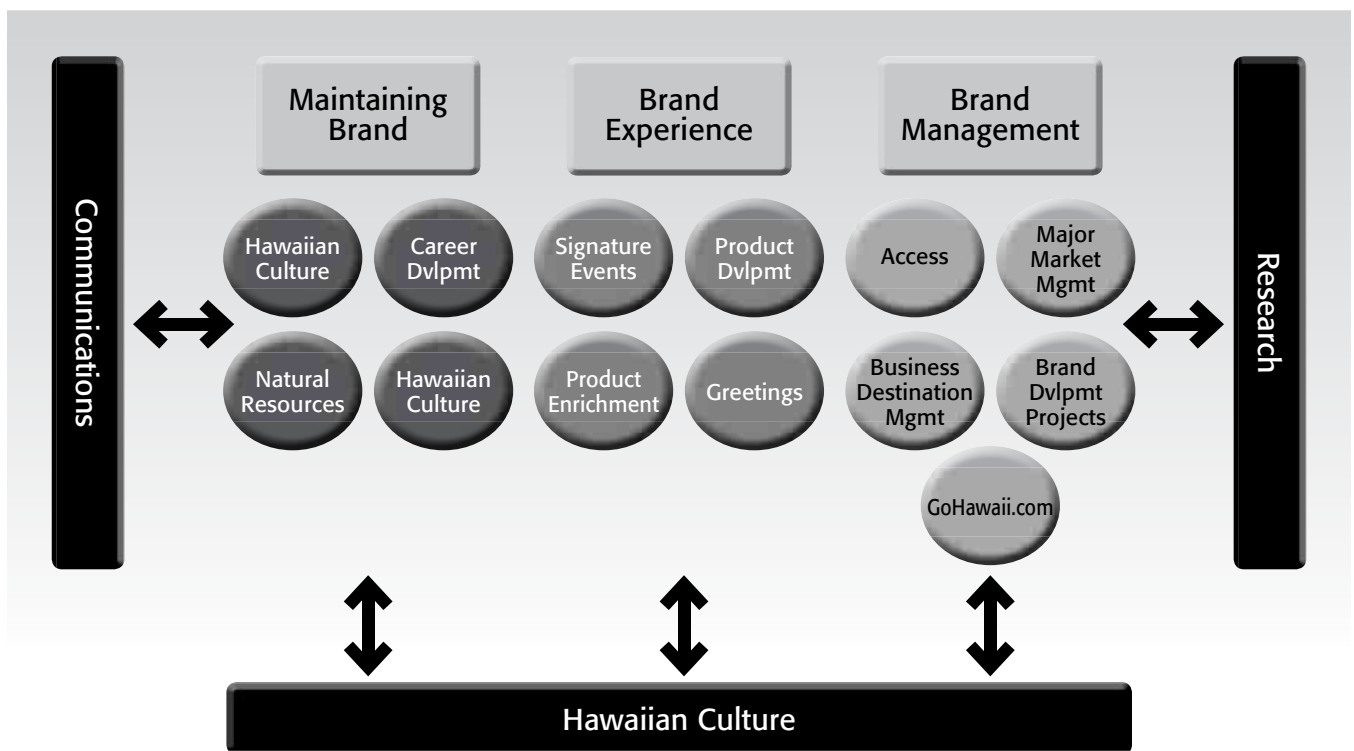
Communications

Maintaining Brand

Brand Experience

Brand Management

Research

Hawaiian Culture

Career Dvlpmt

Signature Events

Product Dvlpmt

Access

Major Market Mgmt

Natural Resources

Hawaiian Culture

Product Enrichment

Greetings

Business Destination Mgmt

Brand Dvlpmt Projects

GoHawaii.com

Hawaiian Culture